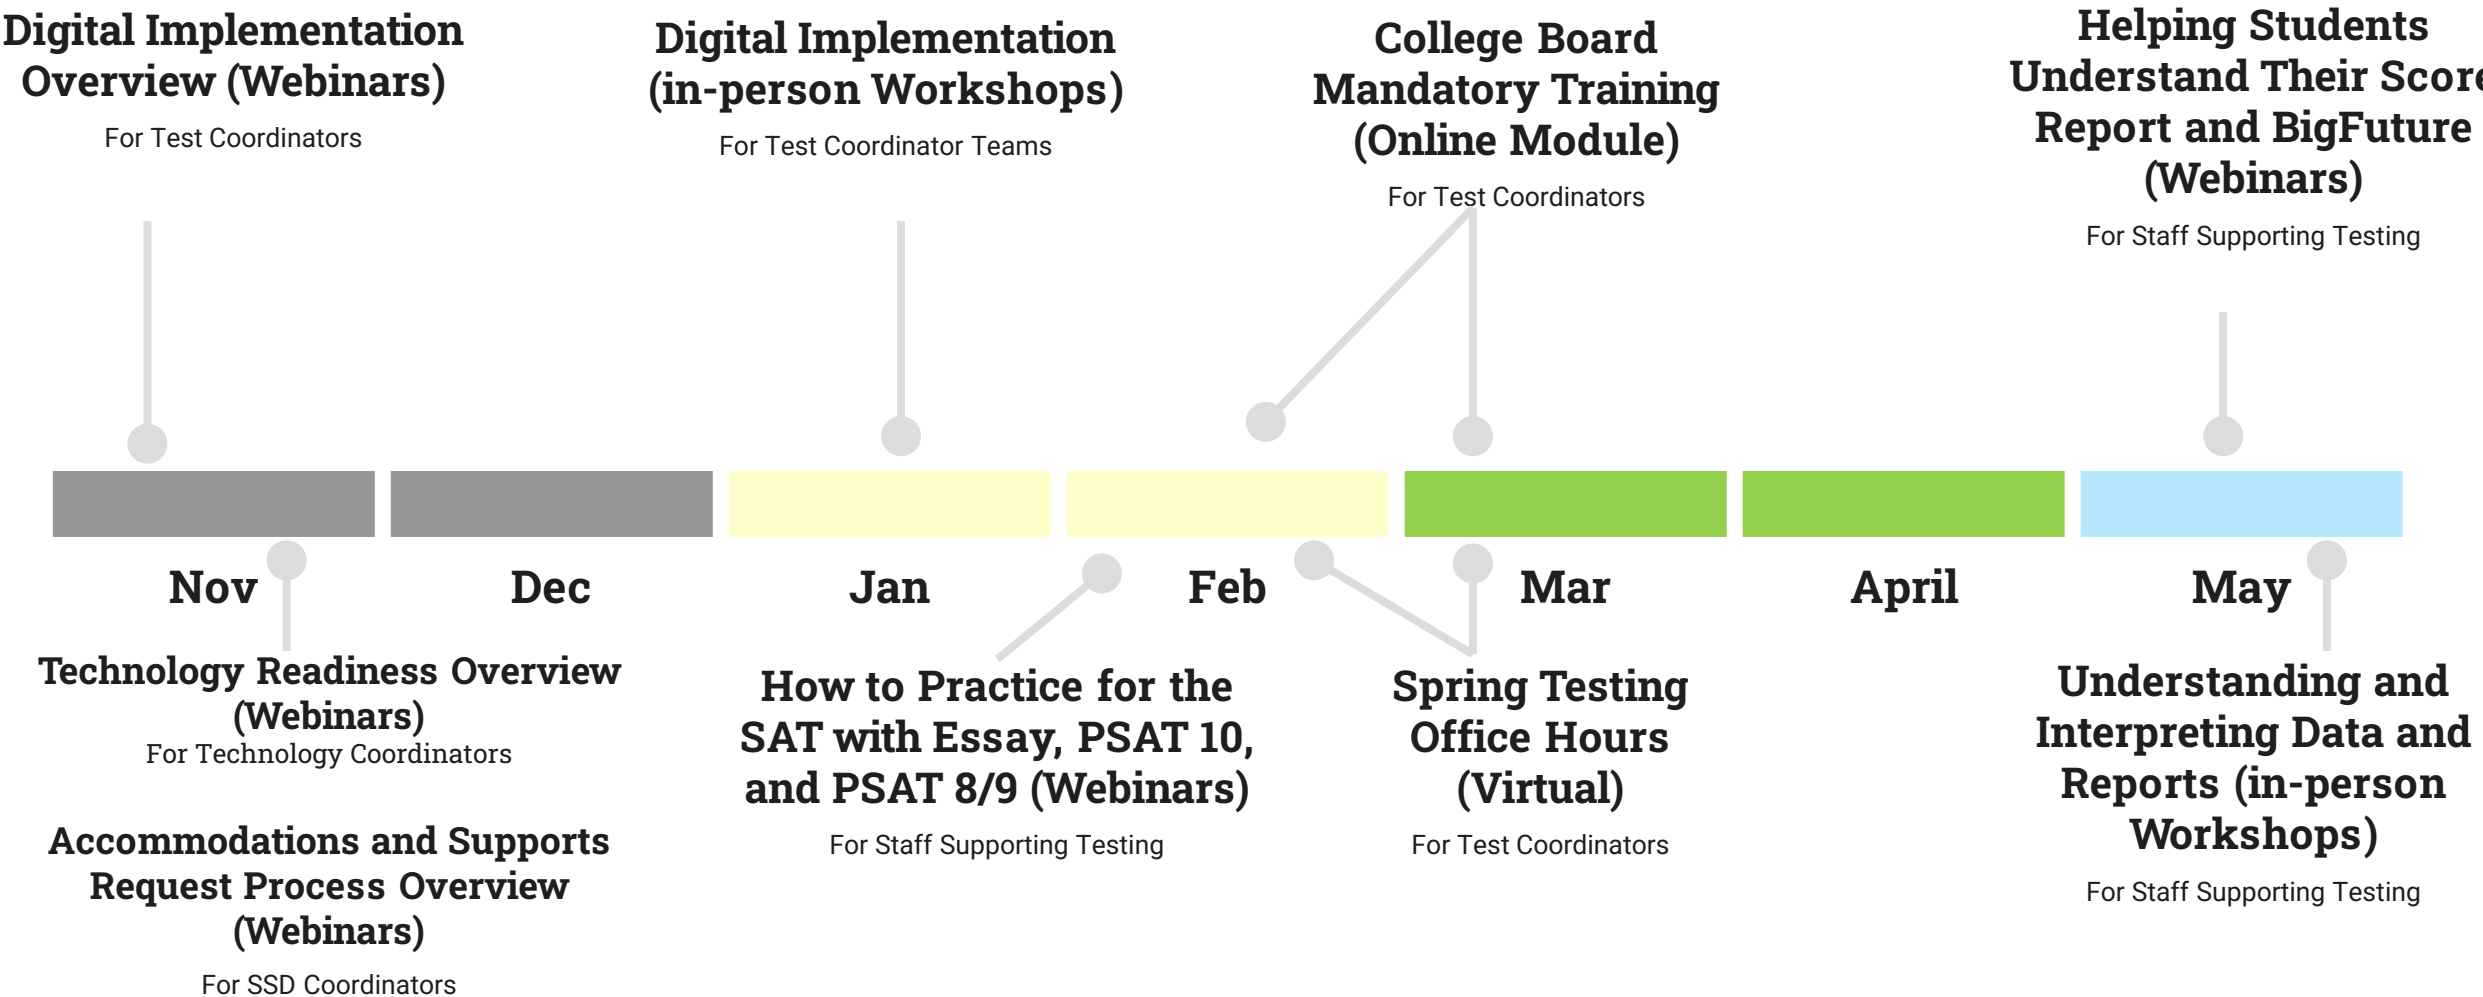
Digital Implementation Overview (Webinars)
For Test Coordinators

Digital Implementation (in-person Workshops)
For Test Coordinator Teams

College Board Mandatory Training (Online Module)
For Test Coordinators

Helping Students Understand Their Score Report and BigFuture (Webinars)
For Staff Supporting Testing

Nov

Dec

Jan

Feb

Mar

April

May

Technology Readiness Overview (Webinars)
For Technology Coordinators

Accommodations and Supports Request Process Overview (Webinars)
For SSD Coordinators

How to Practice for the SAT with Essay, PSAT 10, and PSAT 8/9 (Webinars)
For Staff Supporting Testing

Spring Testing Office Hours (Virtual)
For Test Coordinators

Understanding and Interpreting Data and Reports (in-person Workshops)
For Staff Supporting Testing